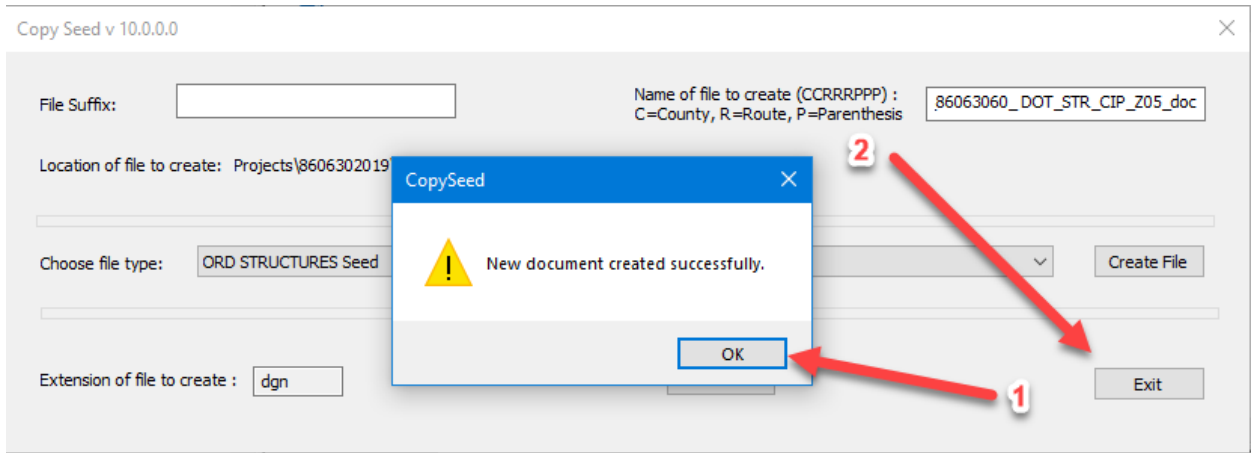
Copy Seed v 10.0.0.0

File Suffix:

Name of file to create (CCRRRPPP) :
C=County, R=Route, P=Parenthesis

86063060_ DOT_STR_CIP_Z05_doc

Location of file to create: Projects\8606302019

Choose file type: ORD STRUCTURES Seed

Create File

Extension of file to create : dgn

Exit

CopySeed

New document created successfully.

OK

2

1